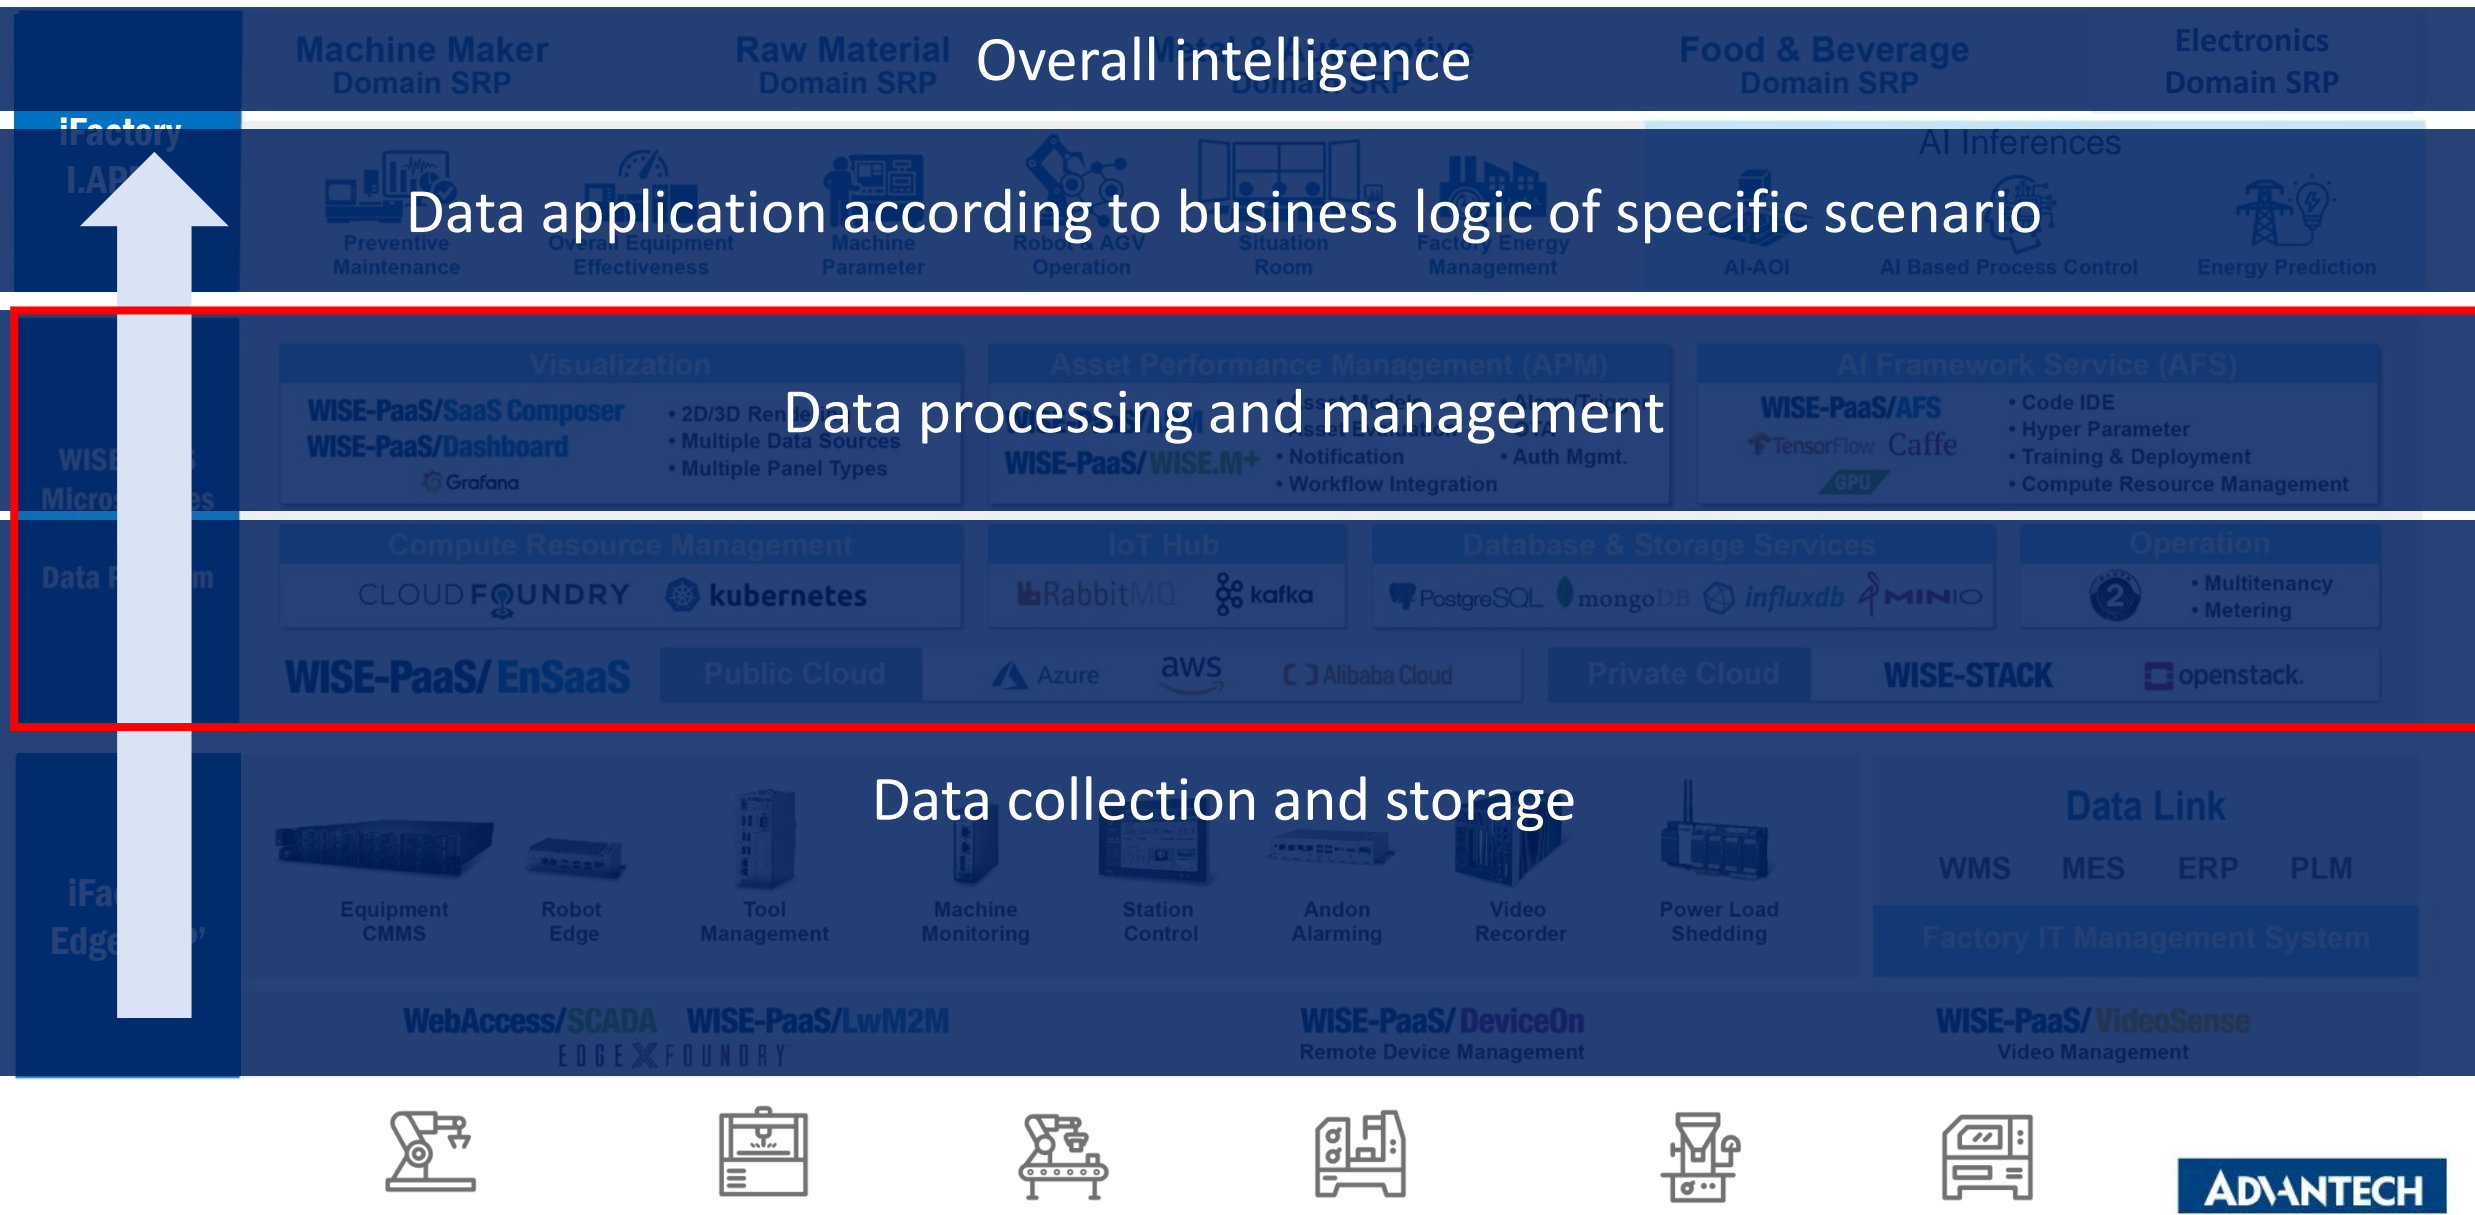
Machine Maker Domain SRP

Raw Material Domain SRP

Overall intelligence

Food & Beverage Domain SRP

Electronics Domain SRP

iFactory I.AP

AI Inferences

Data application according to business logic of specific scenario

Preventive Maintenance

Overall Equipment Effectiveness

Machine Parameter

Robot & AGV Operation

Situation Room

Factory Energy Management

AI-AOI

AI Based Process Control

Energy Prediction

WISE Micro

Visualization

Asset Performance Management (APM)

AI Framework Service (AFS)

WISE-PaaS/SaaS Composer
WISE-PaaS/Dashboard
Grafana

• 2D/3D Ren
• Multiple Data Sources
• Multiple Panel Types

Data processing and management

WISE-PaaS/WISE.M+
• Notification
• Workflow Integration
• Auth Mgmt.

WISE-PaaS/AFS
TensorFlow Caffe
GPU

• Code IDE
• Hyper Parameter
• Training & Deployment
• Compute Resource Management

Data

Compute Resource Management

CLOUD FOUNDRY kubernetes

IoT Hub

RabbitMQ kafka

Database & Storage Services

PostgreSQL mongoDB influxdb MINIO

Operation

• Multitenancy
• Metering

WISE-PaaS/EnSaaS

Public Cloud

Azure aws Alibaba Cloud

Private Cloud

WISE-STACK openstack.

iFa Edge

Data collection and storage

Equipment CMMS

Robot Edge

Tool Management

Machine Monitoring

Station Control

Andon Alarming

Video Recorder

Power Load Shedding

Data Link

WMS MES ERP PLM

Factory IT Management System

WebAccess/SCADA WISE-PaaS/LwM2M
EDGE X FOUNDRY

WISE-PaaS/DeviceOn
Remote Device Management

WISE-PaaS/VideoSense
Video Management

ADVANTECH